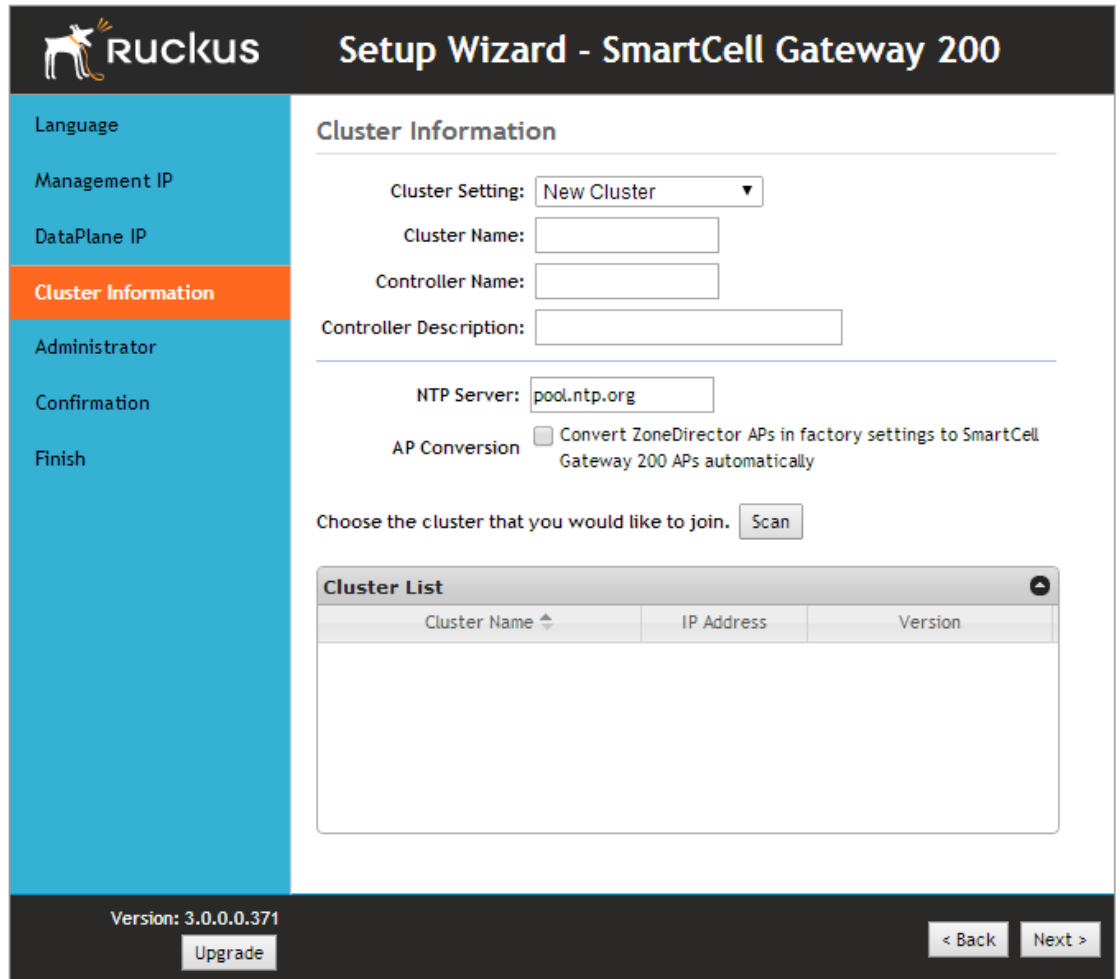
Ruckus

Setup Wizard - SmartCell Gateway 200

Language

Management IP

DataPlane IP

Cluster Information

Administrator

Confirmation

Finish

Cluster Information

Cluster Setting: New Cluster

Cluster Name:

Controller Name:

Controller Description:

NTP Server: pool.ntp.org

AP Conversion Convert ZoneDirector APs in factory settings to SmartCell Gateway 200 APs automatically

Choose the cluster that you would like to join. Scan

Cluster List

| Cluster Name | IP Address | Version |
|---|---|---|

Version: 3.0.0.0.371

Upgrade

< Back

Next >